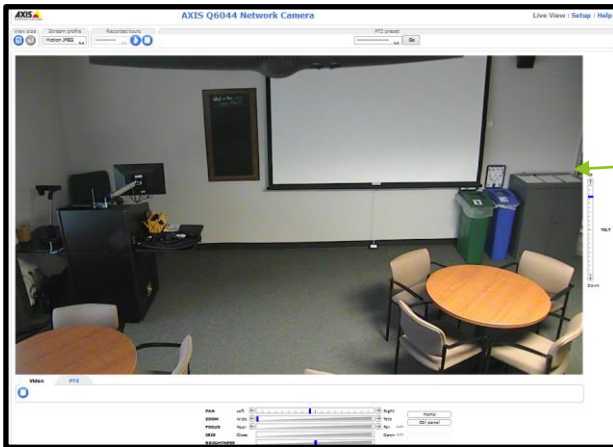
AXIS

AXIS Q6044 Network Camera

Live View | Setup | Help

View size

Stream profile

Motion JPEG

Recorded tours

PTZ preset

Go

TILT

Down

Video

PTZ

PAN

Left

Right

ZOOM

Wide

Tele

FOCUS

Near

Far

IRIS

Close

Open

BRIGHTNESS

Home

Ctrl panel